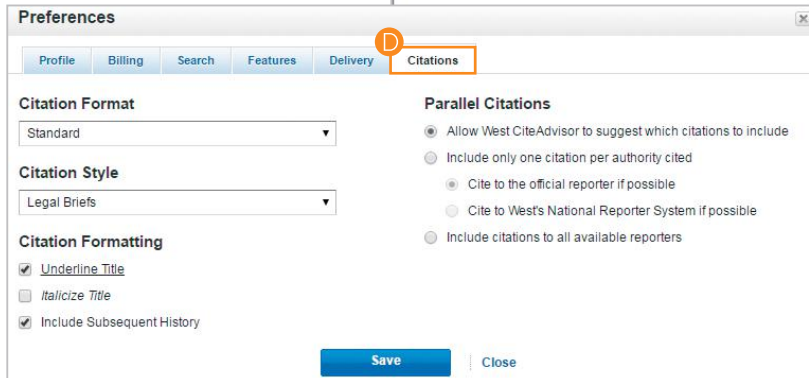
Preferences

×

Profile Billing Search Features Delivery D Citations

Citation Format

Standard ▾

Citation Style

Legal Briefs ▾

Citation Formatting

Underline Title

Italicize Title

Include Subsequent History

Parallel Citations

Allow West CiteAdvisor to suggest which citations to include

Include only one citation per authority cited

Cite to the official reporter if possible

Cite to West's National Reporter System if possible

Include citations to all available reporters

Save Close